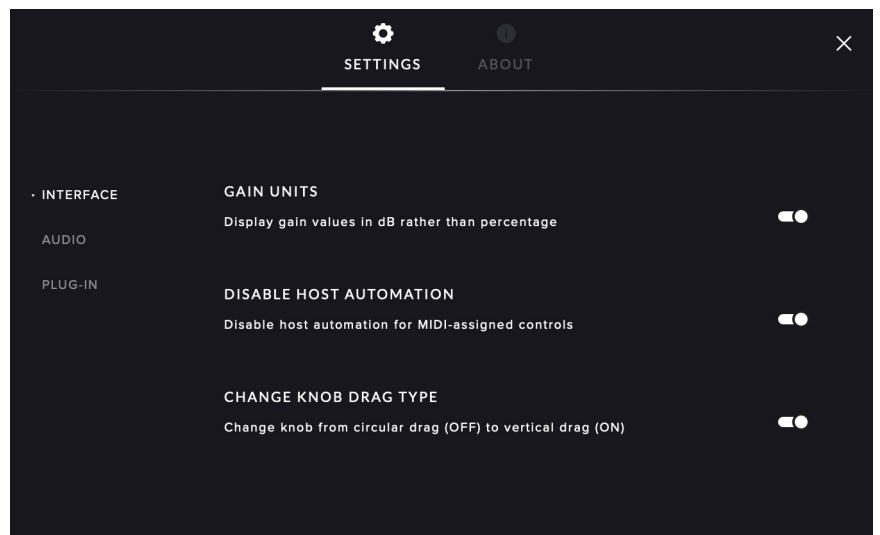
SETTINGS ABOUT

×

· INTERFACE

AUDIO

PLUG-IN

GAIN UNITS

Display gain values in dB rather than percentage

DISABLE HOST AUTOMATION

Disable host automation for MIDI-assigned controls

CHANGE KNOB DRAG TYPE

Change knob from circular drag (OFF) to vertical drag (ON)